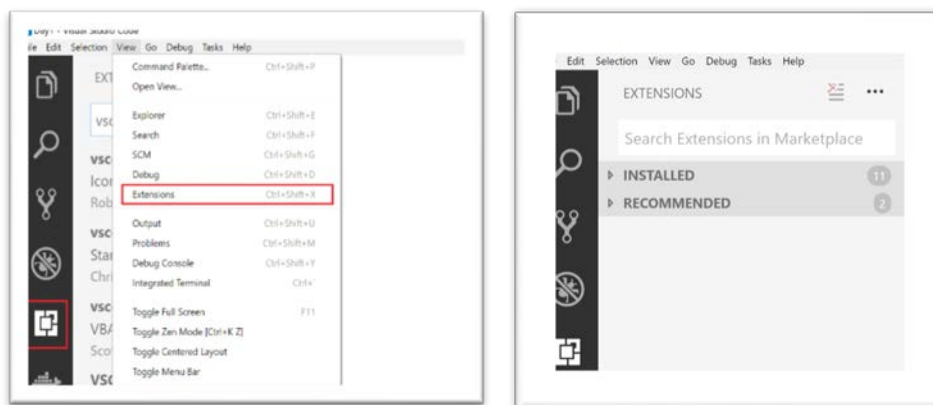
Day1 - Visual Studio Code
ile Edit Selection View Go Debug Tasks Help

EXT
vsc
vsc
Icor
Rob
vsc
Star
Chri
vsc
VBA
Sco
VSC

| | |
|---|---|
| Command Palette... | Ctrl+Shift+P |
| Open View... | |
| Explorer | Ctrl+Shift+E |
| Search | Ctrl+Shift+F |
| SCM | Ctrl+Shift+G |
| Debug | Ctrl+Shift+D |
| Extensions | Ctrl+Shift+X |
| Output | Ctrl+Shift+U |
| Problems | Ctrl+Shift+M |
| Debug Console | Ctrl+Shift+Y |
| Integrated Terminal | Ctrl+` |
| Toggle Full Screen | F11 |
| Toggle Zen Mode (Ctrl+K Z) | |
| Toggle Centered Layout | |
| Toggle Menu Bar | |

Edit Selection View Go Debug Tasks Help
EXTENSIONS ...
Search Extensions in Marketplace
INSTALLED 11
RECOMMENDED 2